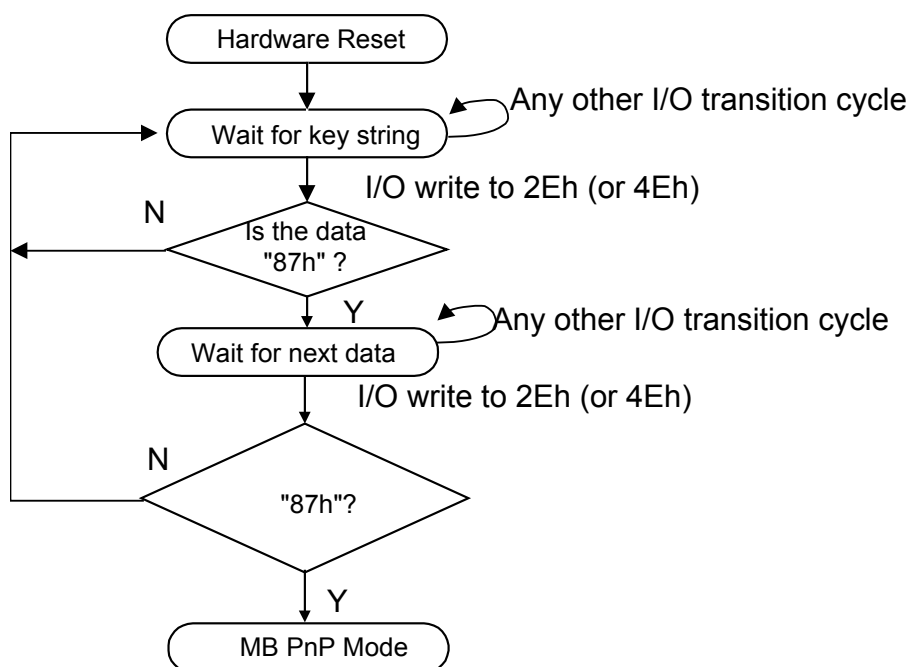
Hardware Reset

Any other I/O transition cycle

Wait for key string

I/O write to 2Eh (or 4Eh)

N

Is the data "87h" ?

Y

Any other I/O transition cycle

Wait for next data

I/O write to 2Eh (or 4Eh)

N

"87h"?

Y

MB PnP Mode